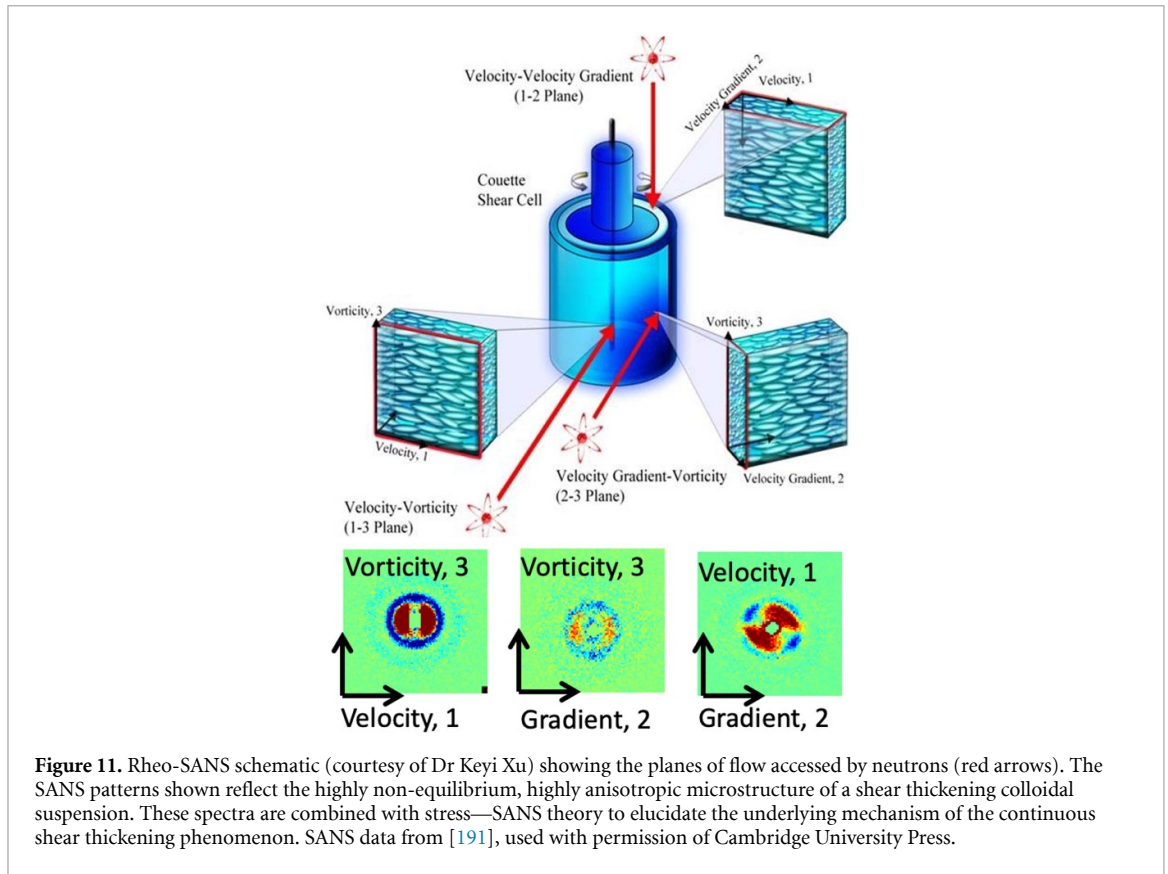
Velocity-Velocity Gradient
(1-2 Plane)

Velocity Gradient, 2

Velocity, 1

Couette
Shear Cell

Vorticity, 3

Velocity, 1

Vorticity, 3

Velocity Gradient-Vorticity
(2-3 Plane)

Velocity Gradient, 2

Velocity-Vorticity
(1-3 Plane)

Vorticity, 3

Velocity, 1

Vorticity, 3

Gradient, 2

Velocity, 1

Gradient, 2

**Figure 11.** Rheo-SANS schematic (courtesy of Dr Keyi Xu) showing the planes of flow accessed by neutrons (red arrows). The SANS patterns shown reflect the highly non-equilibrium, highly anisotropic microstructure of a shear thickening colloidal suspension. These spectra are combined with stress—SANS theory to elucidate the underlying mechanism of the continuous shear thickening phenomenon. SANS data from [191], used with permission of Cambridge University Press.